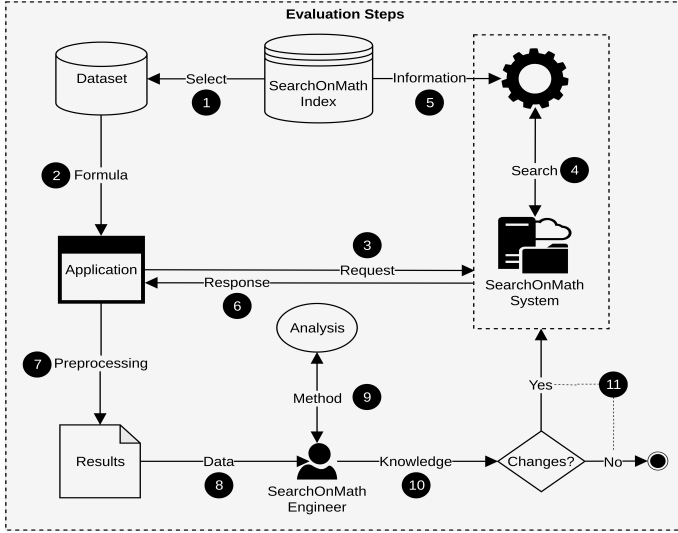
Evaluation Steps

Dataset

Select

1

SearchOnMath Index

Information

5

Search

4

2 Formula

Application

3

Request

Response

6

SearchOnMath System

Analysis

7 Preprocessing

Method

9

Yes

11

Results

Data

8

SearchOnMath Engineer

Knowledge

10

Changes?

No